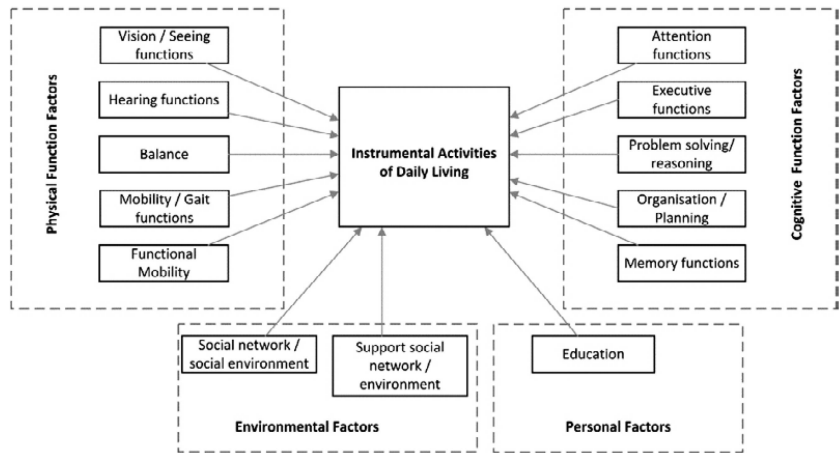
Physical Function Factors

Vision / Seeing functions

Hearing functions

Balance

Mobility / Gait functions

Functional Mobility

Instrumental Activities of Daily Living

Cognitive Function Factors

Attention functions

Executive functions

Problem solving/ reasoning

Organisation / Planning

Memory functions

Social network / social environment

Support social network / environment

Environmental Factors

Education

Personal Factors